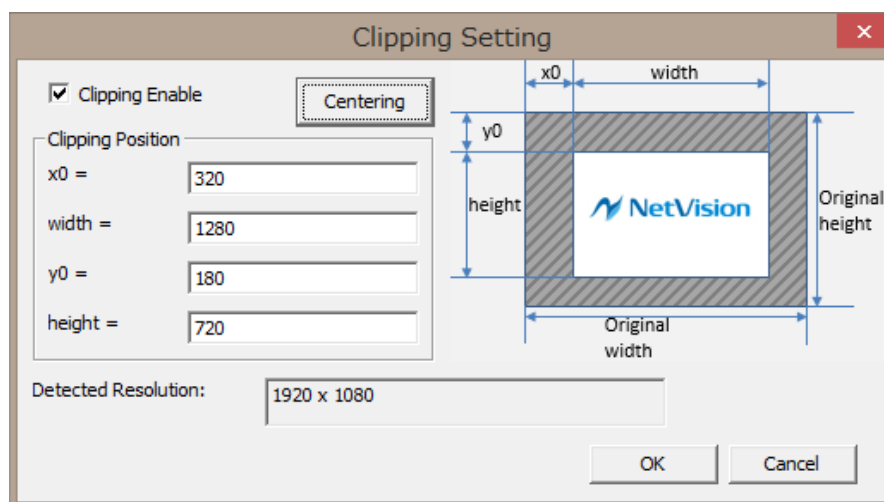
Clipping Setting

Clipping Enable

Centering

Clipping Position

x0 = 320

width = 1280

y0 = 180

height = 720

x0

width

y0

height

NetVision

Original height

Original width

Detected Resolution: 1920 x 1080

OK

Cancel